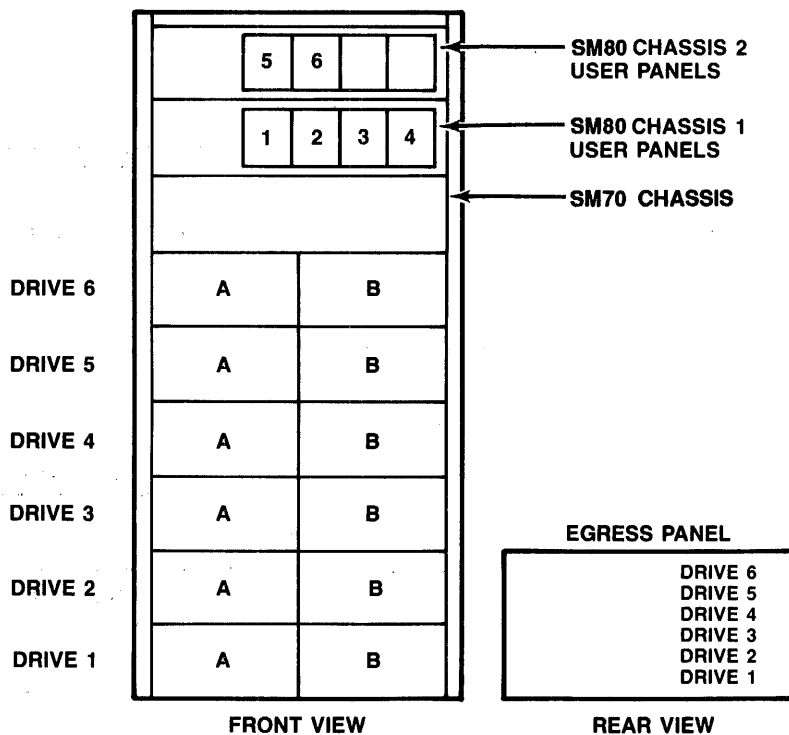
5 6

SM80 CHASSIS 2 USER PANELS

1 2 3 4

SM80 CHASSIS 1 USER PANELS

SM70 CHASSIS

DRIVE 6 A B

DRIVE 5 A B

DRIVE 4 A B

DRIVE 3 A B

DRIVE 2 A B

DRIVE 1 A B

EGRESS PANEL

DRIVE 6
DRIVE 5
DRIVE 4
DRIVE 3
DRIVE 2
DRIVE 1

FRONT VIEW

REAR VIEW